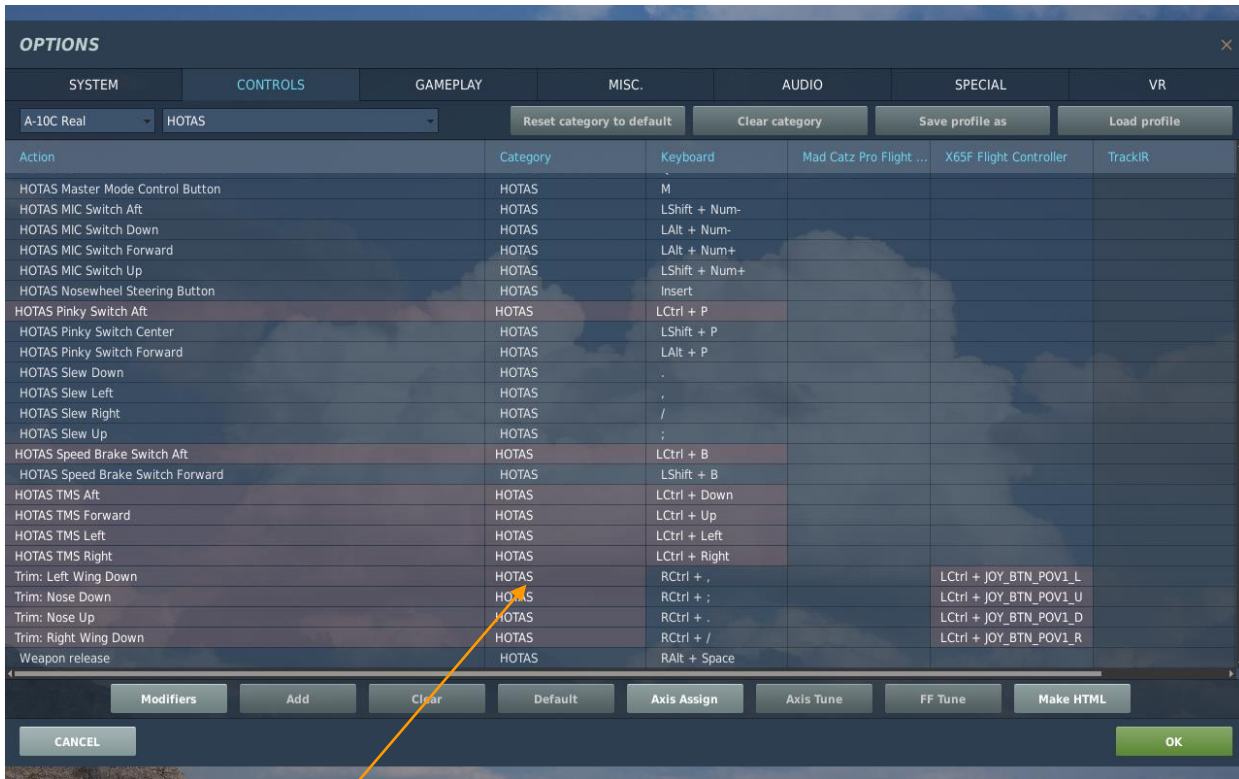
OPTIONS

×

SYSTEM CONTROLS GAMEPLAY MISC. AUDIO SPECIAL VR

A-10C Real HOTAS Reset category to default Clear category Save profile as Load profile

| Action | Category | Keyboard | Mad Catz Pro Flight ... | X65F Flight Controller | TrackIR |
|---|---|---|---|---|---|
| HOTAS Master Mode Control Button | HOTAS | M | | | |
| HOTAS MIC Switch Aft | HOTAS | LShift + Num- | | | |
| HOTAS MIC Switch Down | HOTAS | LAlt + Num- | | | |
| HOTAS MIC Switch Forward | HOTAS | LAlt + Num+ | | | |
| HOTAS MIC Switch Up | HOTAS | LShift + Num+ | | | |
| HOTAS Nosewheel Steering Button | HOTAS | Insert | | | |
| HOTAS Pinky Switch Aft | HOTAS | LCtrl + P | | | |
| HOTAS Pinky Switch Center | HOTAS | LShift + P | | | |
| HOTAS Pinky Switch Forward | HOTAS | LAlt + P | | | |
| HOTAS Slew Down | HOTAS | . | | | |
| HOTAS Slew Left | HOTAS | , | | | |
| HOTAS Slew Right | HOTAS | / | | | |
| HOTAS Slew Up | HOTAS | ; | | | |
| HOTAS Speed Brake Switch Aft | HOTAS | LCtrl + B | | | |
| HOTAS Speed Brake Switch Forward | HOTAS | LShift + B | | | |
| HOTAS TMS Aft | HOTAS | LCtrl + Down | | | |
| HOTAS TMS Forward | HOTAS | LCtrl + Up | | | |
| HOTAS TMS Left | HOTAS | LCtrl + Left | | | |
| HOTAS TMS Right | HOTAS | LCtrl + Right | | | |
| Trim: Left Wing Down | HOTAS | RCtrl + , | | LCtrl + JOY_BTN_POV1_L | |
| Trim: Nose Down | HOTAS | RCtrl + ; | | LCtrl + JOY_BTN_POV1_U | |
| Trim: Nose Up | HOTAS | RCtrl + . | | LCtrl + JOY_BTN_POV1_D | |
| Trim: Right Wing Down | HOTAS | RCtrl + / | | LCtrl + JOY_BTN_POV1_R | |
| Weapon release | HOTAS | RAlt + Space | | | |

Modifiers Add Clear Default Axis Assign Axis Tune FF Tune Make HTML

CANCEL OK